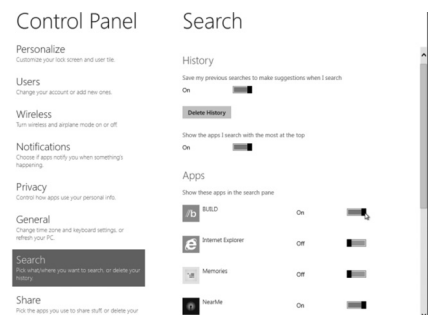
Control Panel

Personalize
Customize your lock screen and user tile.

Users
Change your account or add new ones.

Wireless
Turn wireless and airplane mode on or off.

Notifications
Choose if apps notify you when something's happening.

Privacy
Control how apps use your personal info.

General
Change time zone and keyboard settings, or refresh your PC.

Search
Pick what/where you want to search, or delete your history.

Share
Pick the apps you use to share stuff or delete your

Search

History

Save my previous searches to make suggestions when I search

On

Delete History

Show the apps I search with the most at the top

On

Apps

Show these apps in the search pane

/b BUILD On

Internet Explorer Off

Memories Off

NearMe On